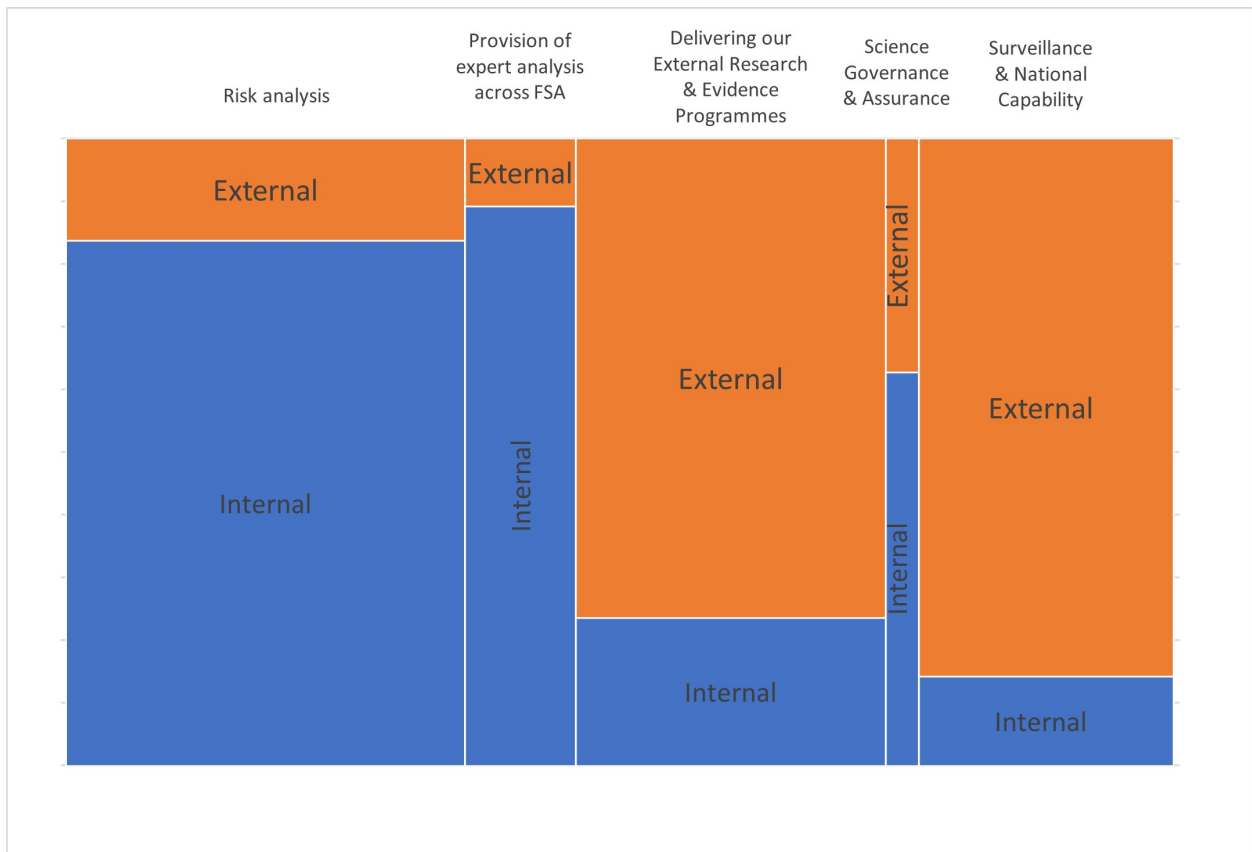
Risk analysis

Provision of expert analysis across FSA

Delivering our External Research & Evidence Programmes

Science Governance & Assurance

Surveillance & National Capability

External

Internal

External

Internal

External

Internal

External

Internal

External

Internal